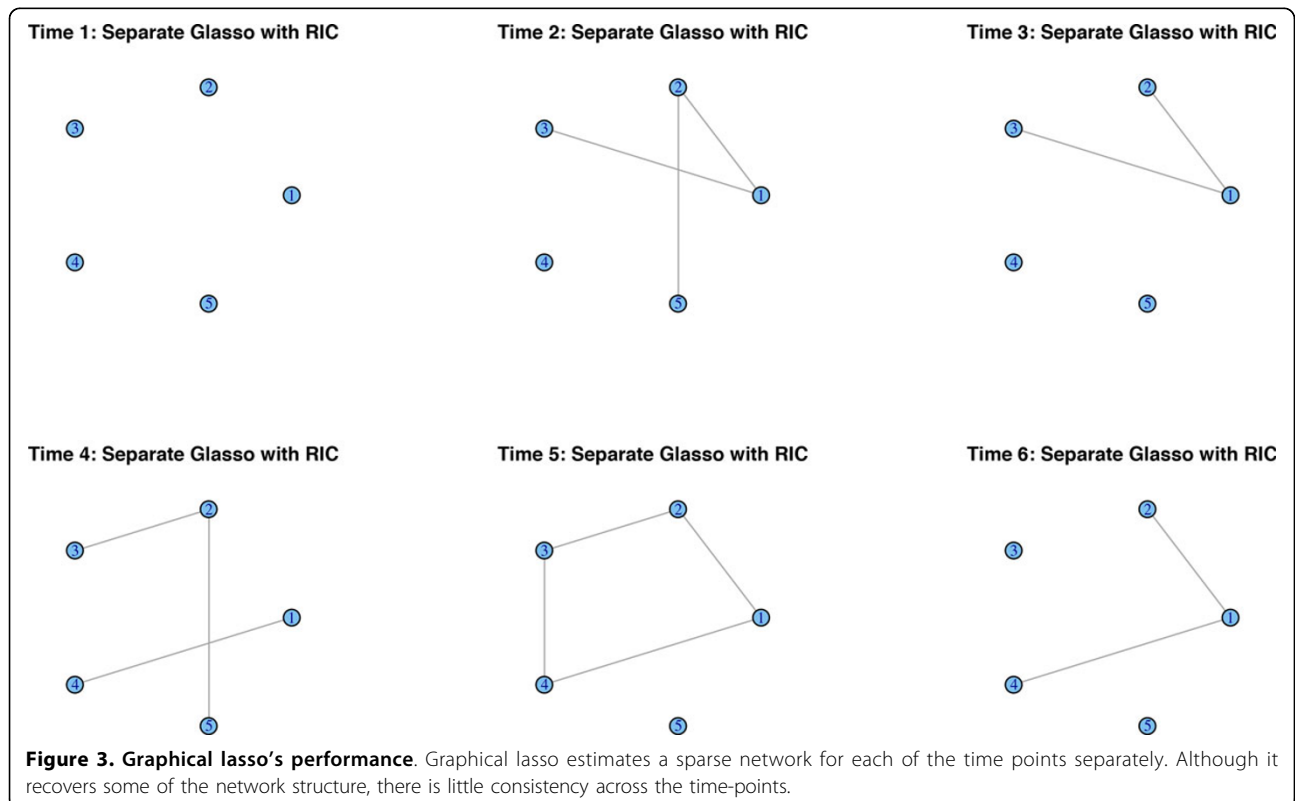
Time 1: Separate Glasso with RIC

2
3
1
4
5

Time 2: Separate Glasso with RIC

2
3
1
4
5

Time 3: Separate Glasso with RIC

2
3
1
4
5

Time 4: Separate Glasso with RIC

2
3
1
4
5

Time 5: Separate Glasso with RIC

2
3
1
4
5

Time 6: Separate Glasso with RIC

2
3
1
4
5

**Figure 3. Graphical lasso's performance**. Graphical lasso estimates a sparse network for each of the time points separately. Although it recovers some of the network structure, there is little consistency across the time-points.